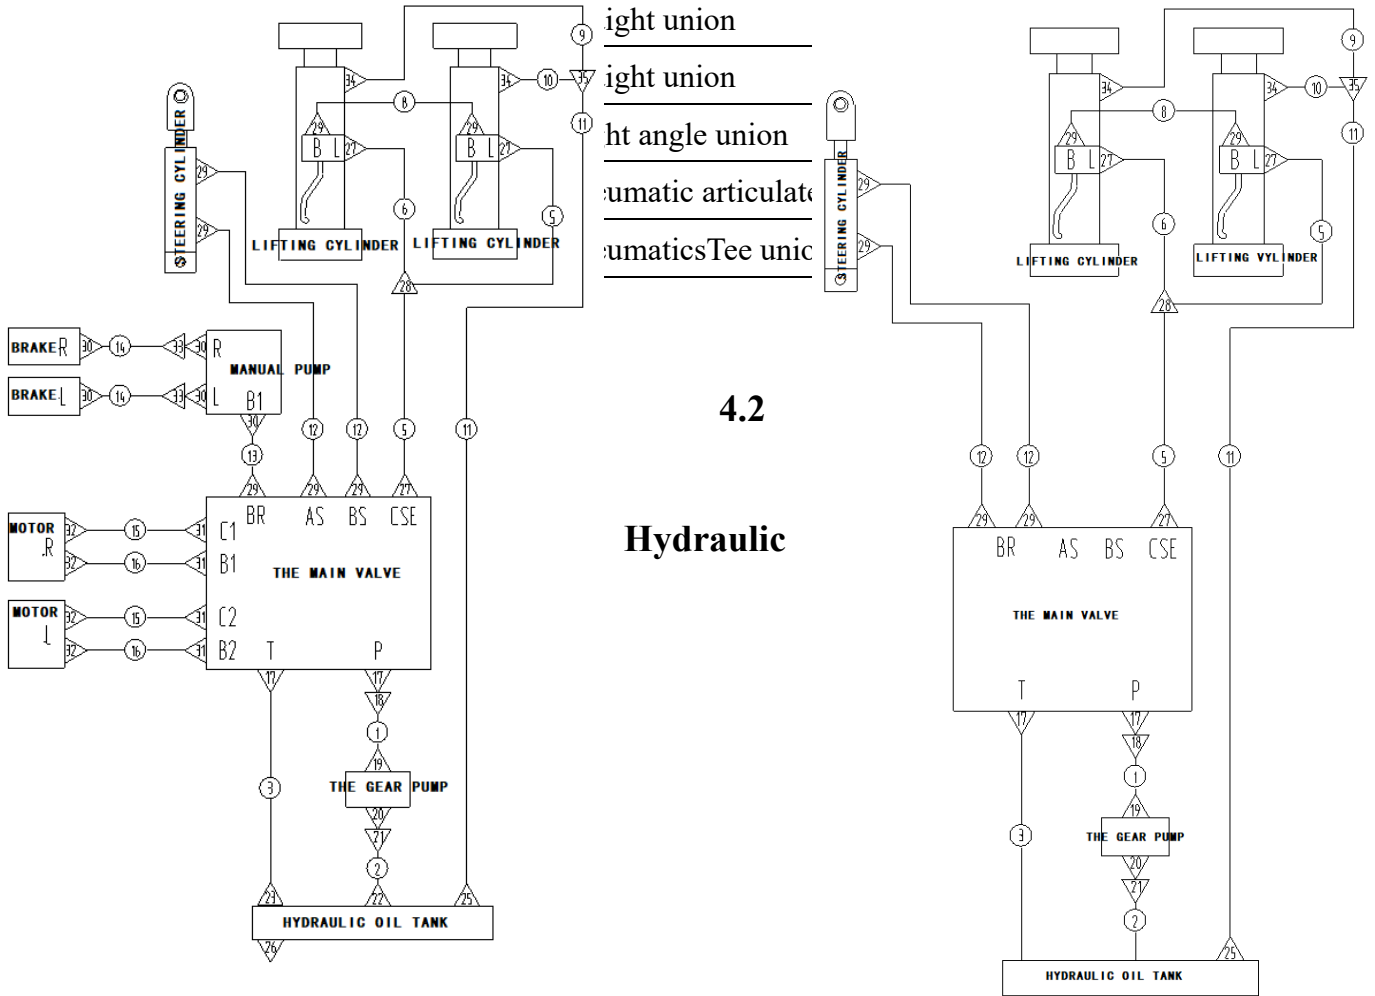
ight union

ight union

ht angle union

umatic articulate

umaticsTee unic

4.2

Hydraulic

STEERING CYLINDER
29
29
LIFTING CYLINDER
LIFTING CYLINDER
34
34
9
10
35
11
8
29
B L 27
29
B L 27
6
5
28
BRAKE R 30 14 33 30 R
BRAKE L 30 14 33 30 L
MANUAL PUMP
B1
30
13
12
12
5
11
29 BR
29 AS
29 BS
27 CSE
MOTOR R 32 15 31 C1
32 16 31 B1
MOTOR L 32 15 31 C2
32 16 31 B2
THE MAIN VALVE
T
P
17
17
18
1
19
3
THE GEAR PUMP
20
21
2
23
22
25
HYDRAULIC OIL TANK
26

STEERING CYLINDER
29
29
LIFTING CYLINDER
LIFTING VYLINDER
34
34
9
10
35
11
8
29
B L 27
29
B L 27
6
5
28
12
12
5
11
29 BR
29 AS
BS
27 CSE
THE MAIN VALVE
T
P
17
17
18
1
19
3
THE GEAR PUMP
20
21
2
25
HYDRAULIC OIL TANK